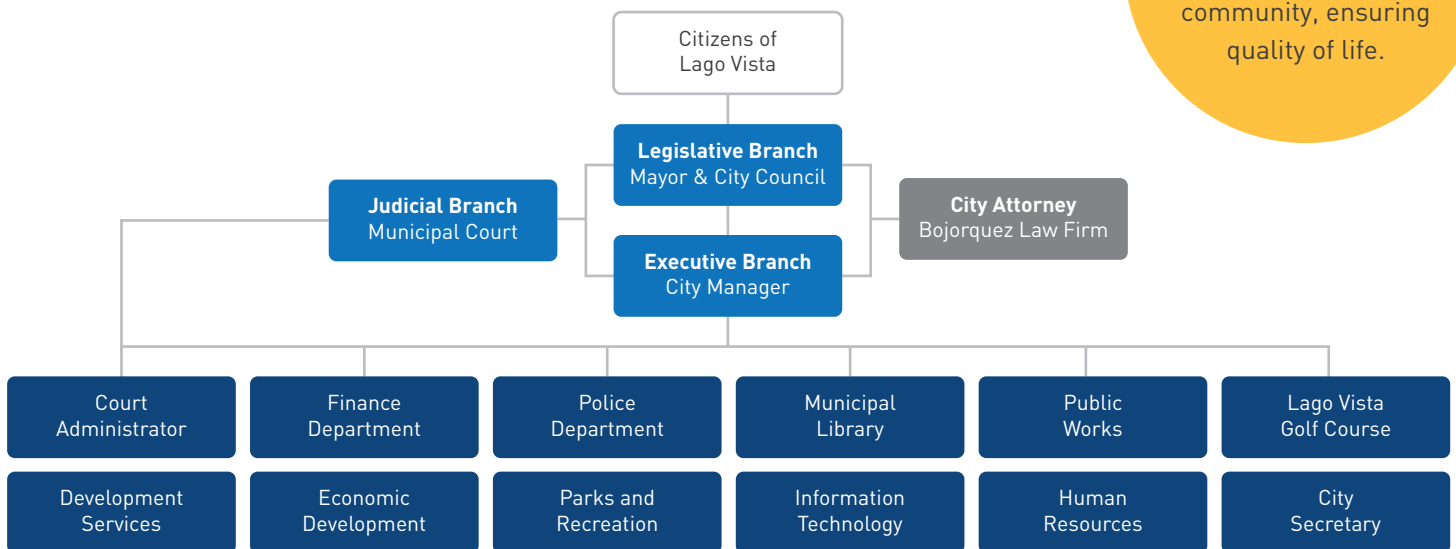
community, ensuring quality of life.

Citizens of Lago Vista

**Legislative Branch**
Mayor & City Council

**Judicial Branch**
Municipal Court

**City Attorney**
Bojorquez Law Firm

**Executive Branch**
City Manager

Court Administrator

Finance Department

Police Department

Municipal Library

Public Works

Lago Vista Golf Course

Development Services

Economic Development

Parks and Recreation

Information Technology

Human Resources

City Secretary